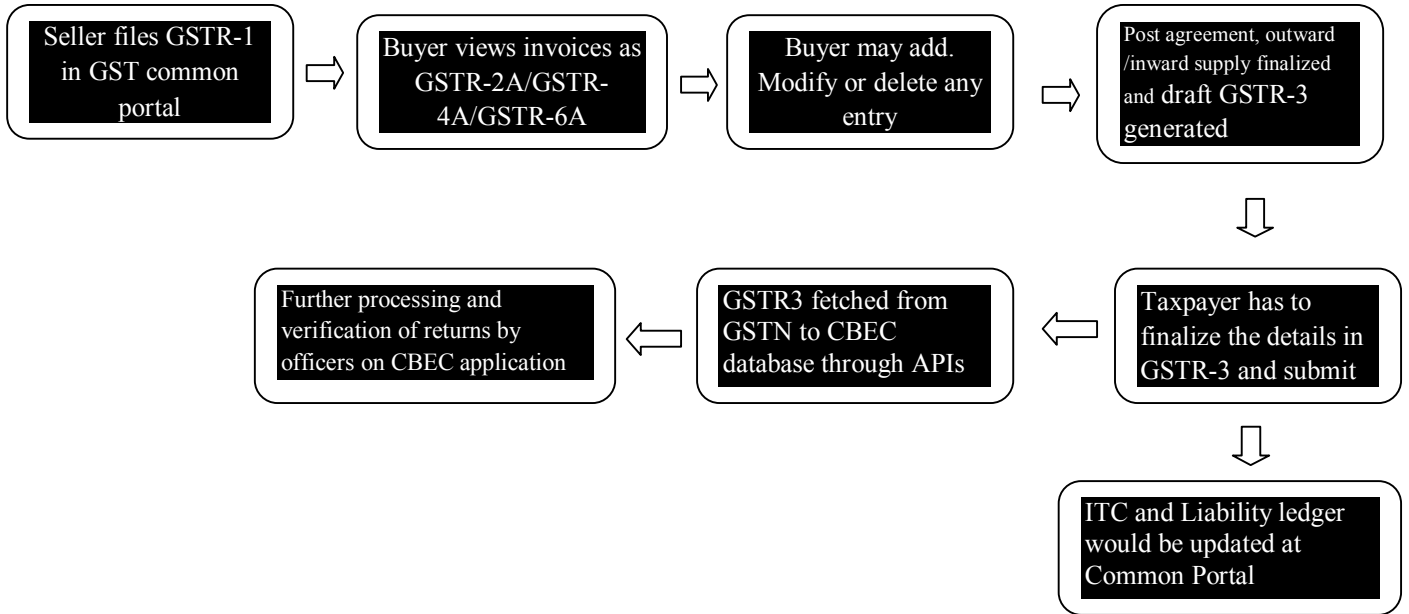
Seller files GSTR-1 in GST common portal

Buyer views invoices as GSTR-2A/GSTR-4A/GSTR-6A

Buyer may add. Modify or delete any entry

Post agreement, outward /inward supply finalized and draft GSTR-3 generated

Taxpayer has to finalize the details in GSTR-3 and submit

GSTR3 fetched from GSTN to CBEC database through APIs

Further processing and verification of returns by officers on CBEC application

ITC and Liability ledger would be updated at Common Portal